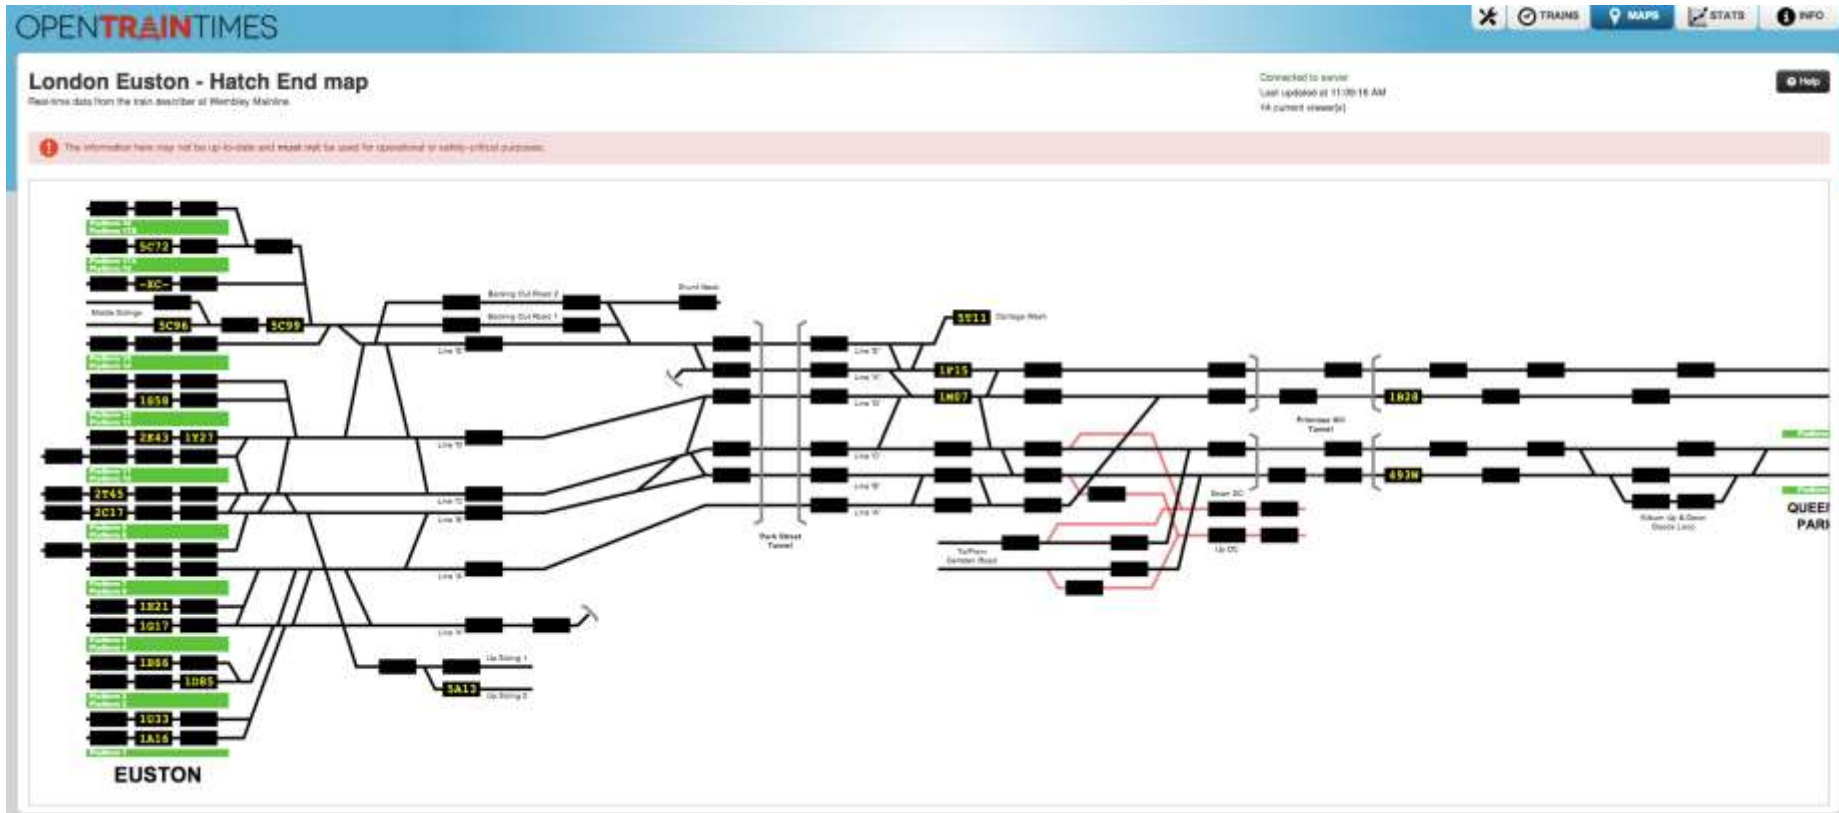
OPENTRAINTIMES

TRAINS MAPS STATS INFO

London Euston - Hatch End map
Real-time data from the train describer at Wembley Mainline

Connected to server
Last updated at 11:09:16 AM
14 current viewer(s)

Help

The information here may not be up-to-date and must not be used for operational or safety-critical purposes.

5C72
-XC-
Middle Sidings
5C96
5C99
1G58
2K43
1Y27
2T45
2C17
1X21
1G17
1D66
1D85
1G33
1A16
EUSTON

Bacing Out Road 2
Bacing Out Road 1
Shunt Neck
Line E
Line D
Line C
Line B
Line A
Up Siding 1
Up Siding 2
5A13

Park Street Tunnel
5T11
Carriage Wash
1F15
1M07
Line E
Line A
Line D
Line C
Line B
Line A

Tuffnell Camden Road
Down DC
Up DC

Primrose Hill Tunnel
1B20
493N

Kilburn Up & Down Goods Loop
QUEE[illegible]
PAR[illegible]